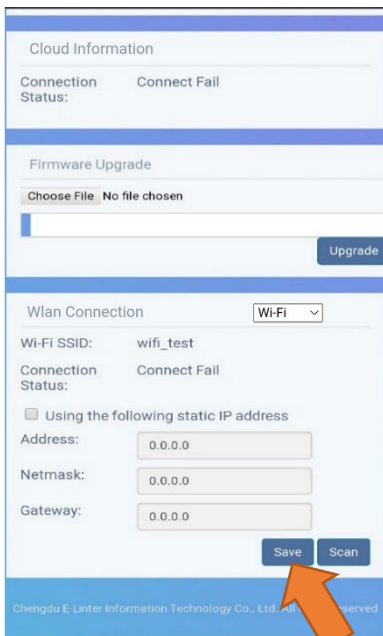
Cloud Information

Connection Status: Connect Fail

Firmware Upgrade

Choose File No file chosen

Upgrade

Wlan Connection Wi-Fi

Wi-Fi SSID: wifi_test

Connection Status: Connect Fail

Using the following static IP address

Address: 0.0.0.0

Netmask: 0.0.0.0

Gateway: 0.0.0.0

Save Scan

Chengdu E-Linter Information Technology Co., Ltd. All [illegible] served